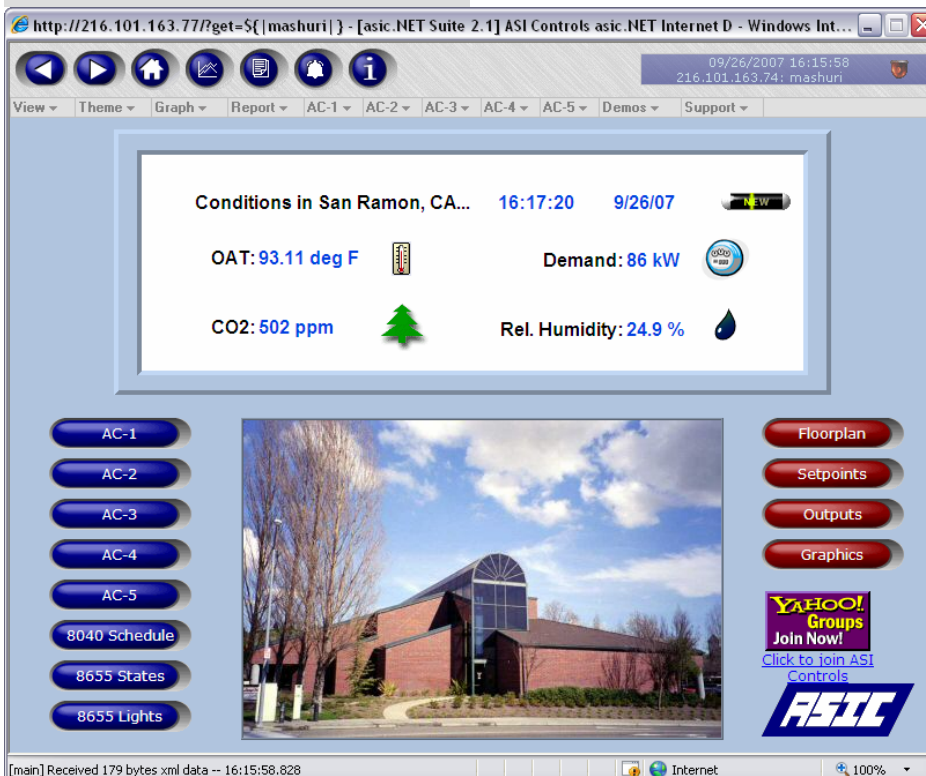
http://216.101.163.77/?get=${|mashuri|} - [asic.NET Suite 2.1] ASI Controls asic.NET Internet D - Windows Int...

09/26/2007 16:15:58
216.101.163.74: mashuri

View ▾ Theme ▾ Graph ▾ Report ▾ AC-1 ▾ AC-2 ▾ AC-3 ▾ AC-4 ▾ AC-5 ▾ Demos ▾ Support ▾

Conditions in San Ramon, CA... 16:17:20 9/26/07 NEW

OAT: 93.11 deg F

Demand: 86 kW

CO2: 502 ppm

Rel. Humidity: 24.9 %

AC-1

AC-2

AC-3

AC-4

AC-5

8040 Schedule

8655 States

8655 Lights

Floorplan

Setpoints

Outputs

Graphics

YAHOO! Groups Join Now!

Click to join ASI Controls

ASIC

[main] Received 179 bytes xml data -- 16:15:58.828

Internet

100%